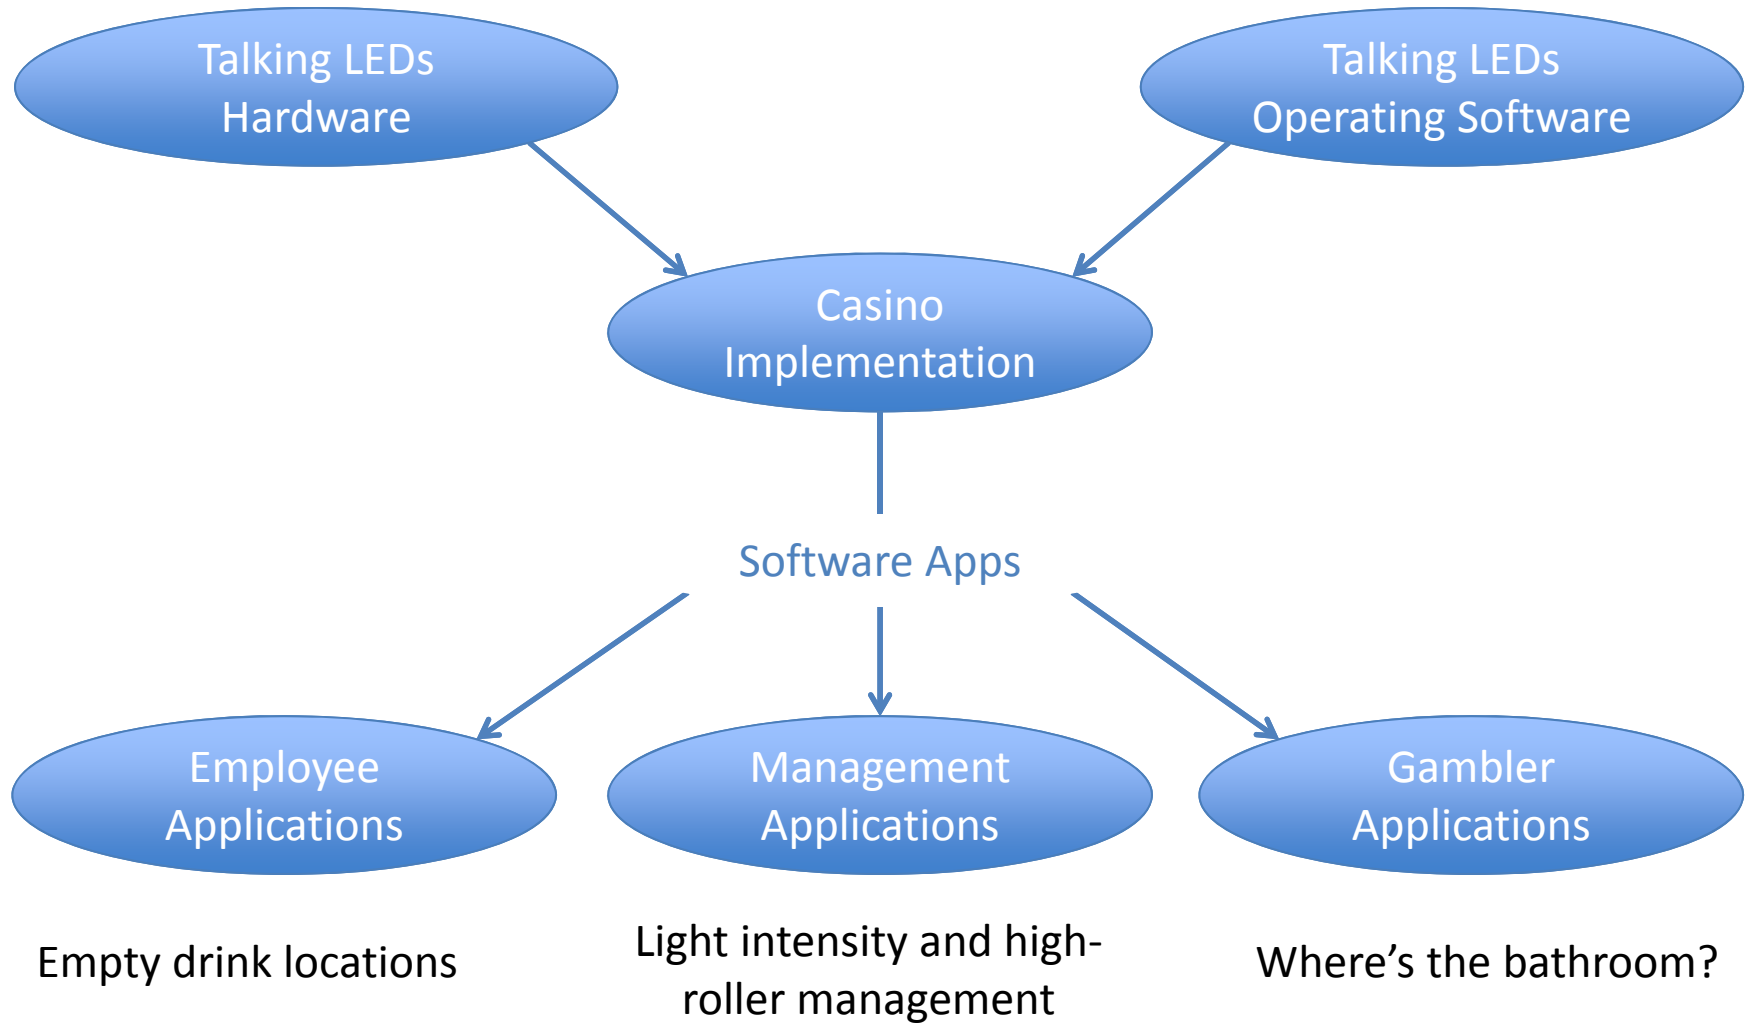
Talking LEDs Hardware

Talking LEDs Operating Software

Casino Implementation

Software Apps

Employee Applications

Management Applications

Gambler Applications

Empty drink locations

Light intensity and high-roller management

Where’s the bathroom?